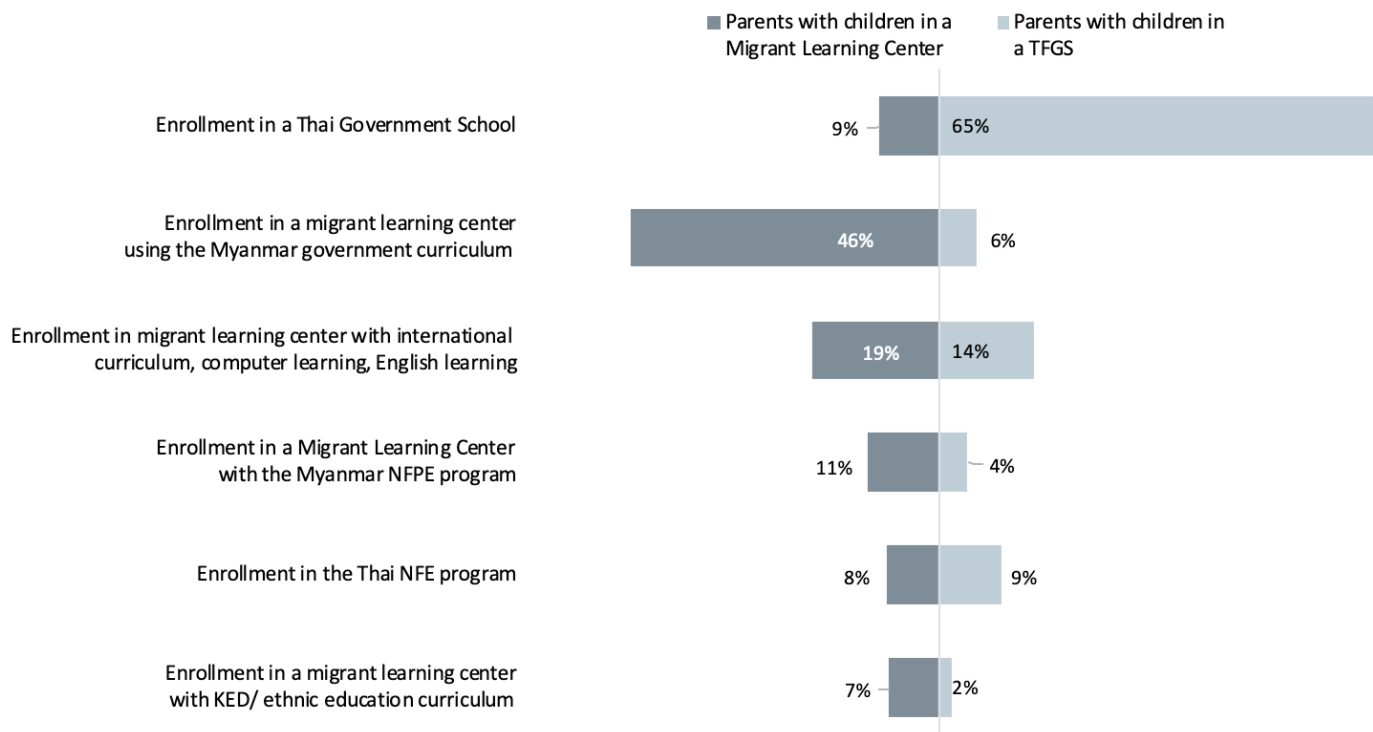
Parents with children in a Migrant Learning Center
Parents with children in a TFGS

Enrollment in a Thai Government School
9%
65%

Enrollment in a migrant learning center using the Myanmar government curriculum
46%
6%

Enrollment in migrant learning center with international curriculum, computer learning, English learning
19%
14%

Enrollment in a Migrant Learning Center with the Myanmar NFPE program
11%
4%

Enrollment in the Thai NFE program
8%
9%

Enrollment in a migrant learning center with KED/ ethnic education curriculum
7%
2%